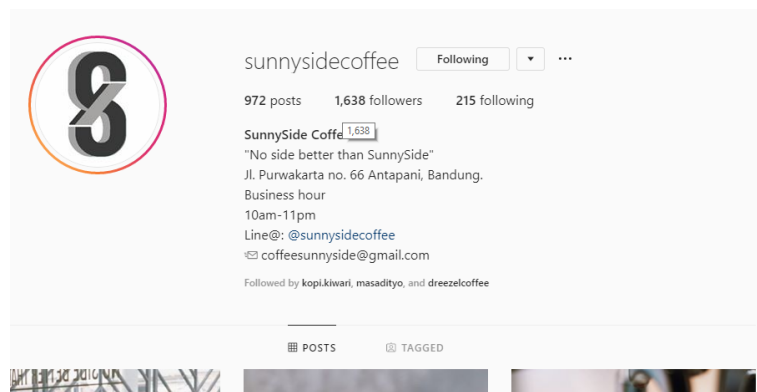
sunnysidecoffee Following ▾ ···

972 posts 1,638 followers 215 following

SunnySide Coffe 1,638

"No side better than SunnySide"
Jl. Purwakarta no. 66 Antapani, Bandung.
Business hour
10am-11pm
Line@: @sunnysidecoffee
coffeesunnyside@gmail.com

Followed by kopi.kiwari, masadityo, and dreezelcoffee

POSTS TAGGED